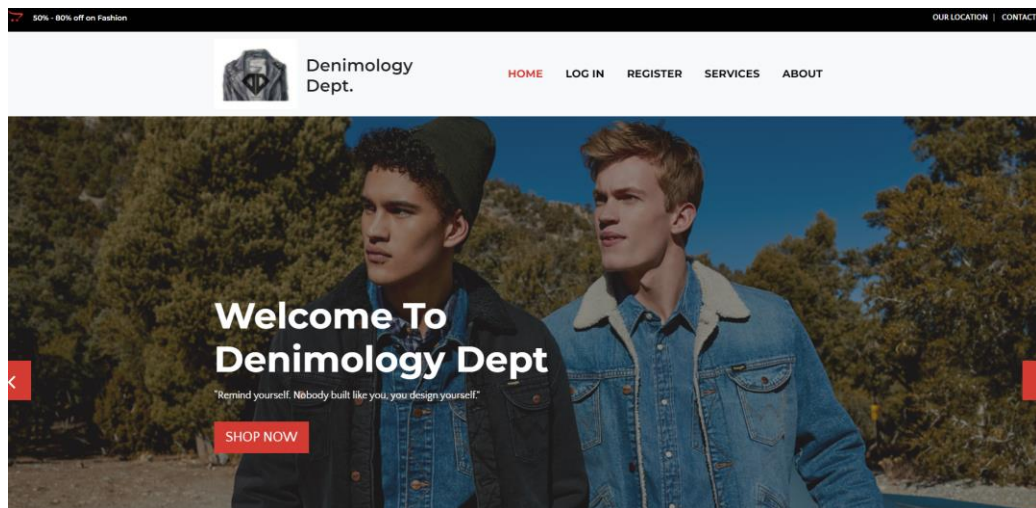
50% - 80% off on Fashion

OUR LOCATION | CONTACT

Denimology Dept.

HOME LOG IN REGISTER SERVICES ABOUT

Welcome To Denimology Dept

"Remind yourself. Nobody built like you, you design yourself."

SHOP NOW